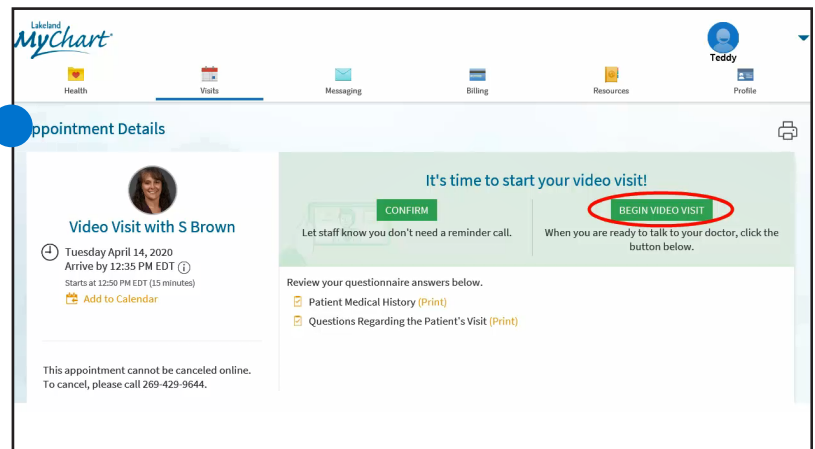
Lakeland MyChart

Teddy

Health
Visits
Messaging
Billing
Resources
Profile

ppointment Details

Video Visit with S Brown

Tuesday April 14, 2020
Arrive by 12:35 PM EDT
Starts at 12:50 PM EDT (15 minutes)
Add to Calendar

This appointment cannot be canceled online. To cancel, please call 269-429-9644.

It's time to start your video visit!

CONFIRM
Let staff know you don't need a reminder call.

BEGIN VIDEO VISIT
When you are ready to talk to your doctor, click the button below.

Review your questionnaire answers below.
Patient Medical History (Print)
Questions Regarding the Patient's Visit (Print)